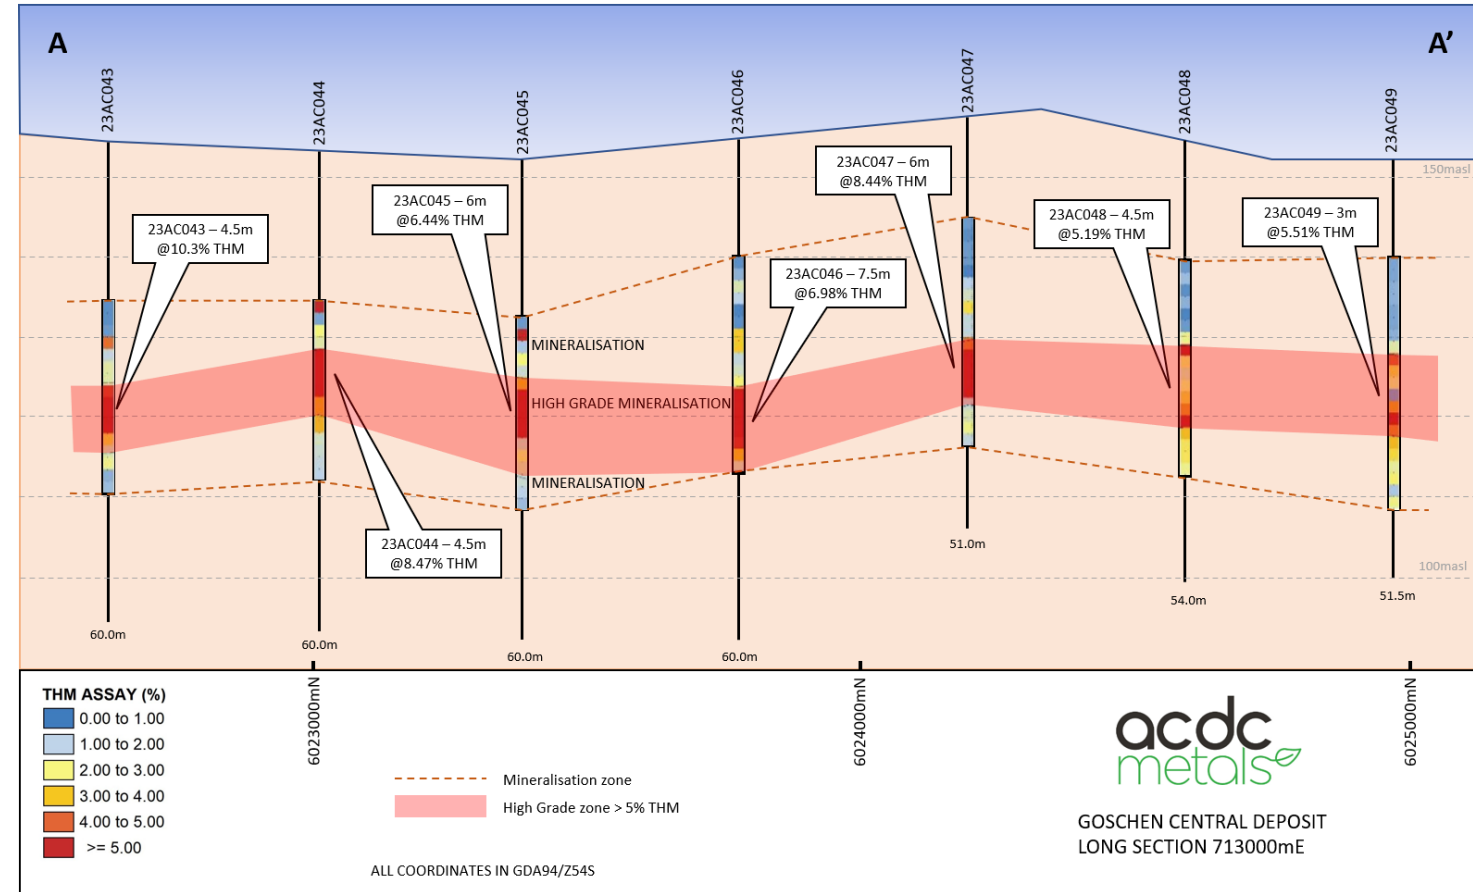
A

A'

23AC043

23AC044

23AC045

23AC046

23AC047

23AC048

23AC049

150masl

100masl

23AC043 – 4.5m
@10.3% THM

23AC045 – 6m
@6.44% THM

23AC047 – 6m
@8.44% THM

23AC048 – 4.5m
@5.19% THM

23AC049 – 3m
@5.51% THM

23AC046 – 7.5m
@6.98% THM

MINERALISATION

HIGH GRADE MINERALISATION

MINERALISATION

23AC044 – 4.5m
@8.47% THM

60.0m

60.0m

60.0m

60.0m

51.0m

54.0m

51.5m

6023000mN

6024000mN

6025000mN

THM ASSAY (%)

0.00 to 1.00

1.00 to 2.00

2.00 to 3.00

3.00 to 4.00

4.00 to 5.00

>= 5.00

Mineralisation zone

High Grade zone > 5% THM

ALL COORDINATES IN GDA94/Z54S

acdc metals

GOSCHEN CENTRAL DEPOSIT
LONG SECTION 713000mE